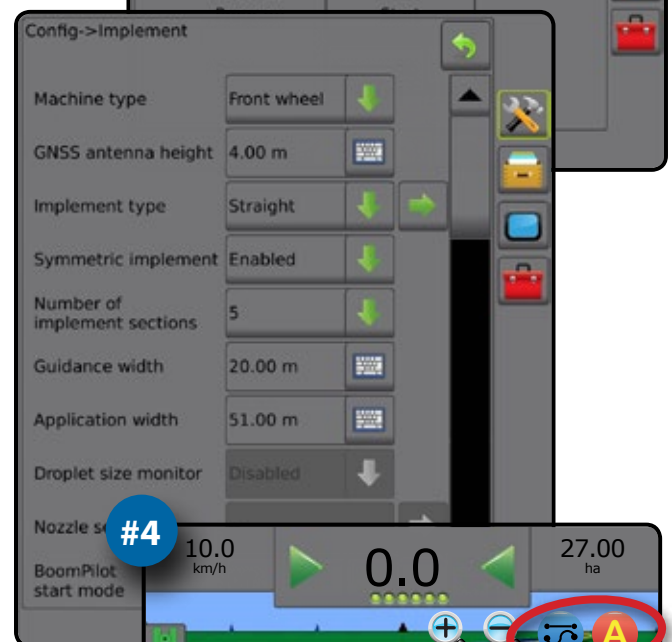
Config->Implement

Machine type | Front wheel

GNSS antenna height | 4.00 m

Implement type | Straight

Symmetric implement | Enabled

Number of implement sections | 5

Guidance width | 20.00 m

Application width | 51.00 m

Droplet size monitor | Disabled

Nozzle se

BoomPilot start mode

#4

10.0
km/h

0.0

27.00
ha

A